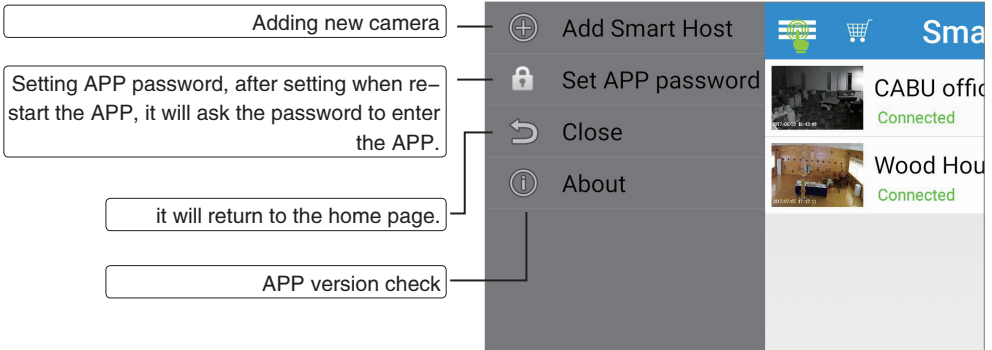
Adding new camera

Setting APP password, after setting when re–start the APP, it will ask the password to enter the APP.

it will return to the home page.

APP version check

Add Smart Host

Set APP password

Close

About

Sma

CABU offic

Connected

Wood Hou

Connected